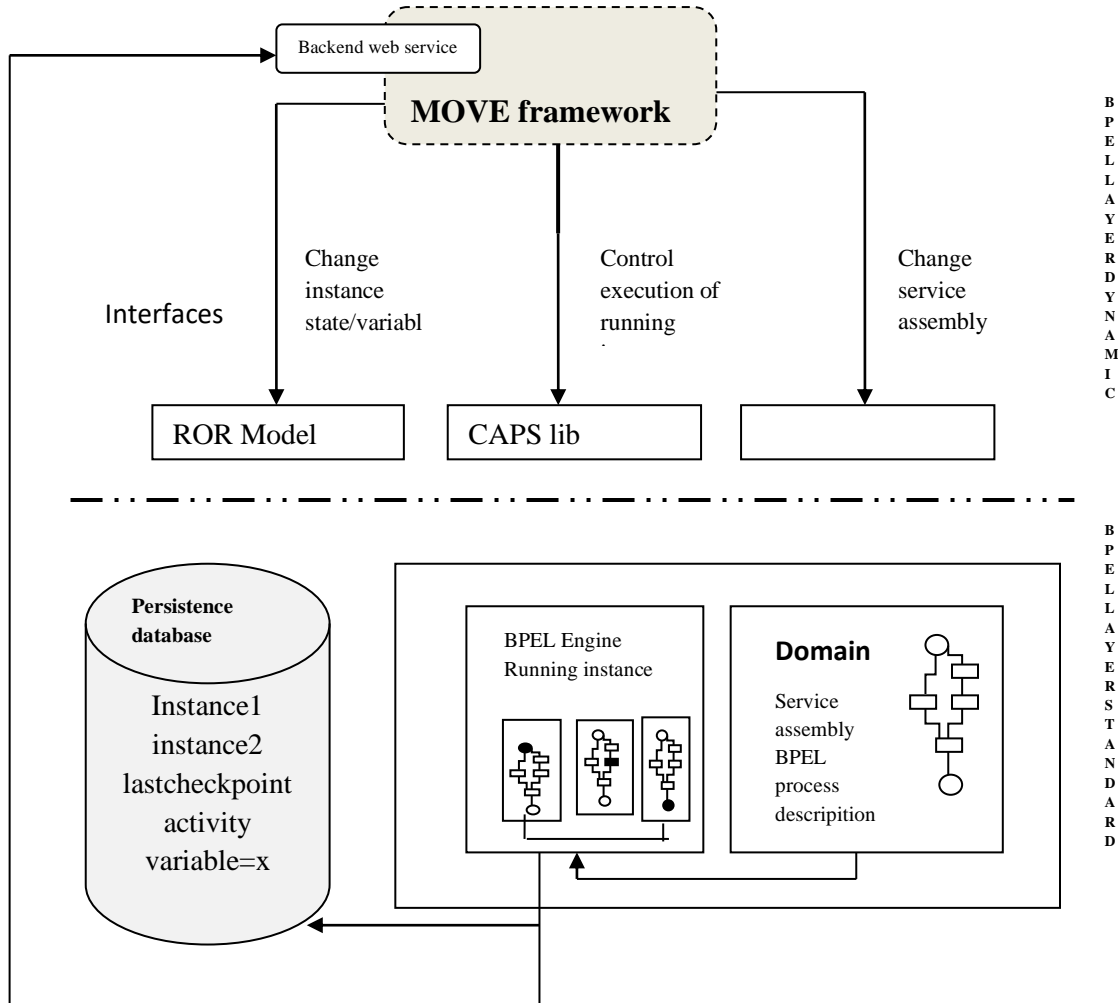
Backend web service

MOVE framework

Interfaces

Change instance state/variabl

Control execution of running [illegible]

Change service assembly

ROR Model

CAPS lib

BPEL LAYER DYNAMIC

Persistence database

Instance1
instance2
lastcheckpoint
activity
variable=x

BPEL Engine
Running instance

Domain

Service assembly BPEL process descripition

BPEL LAYER STANDARD